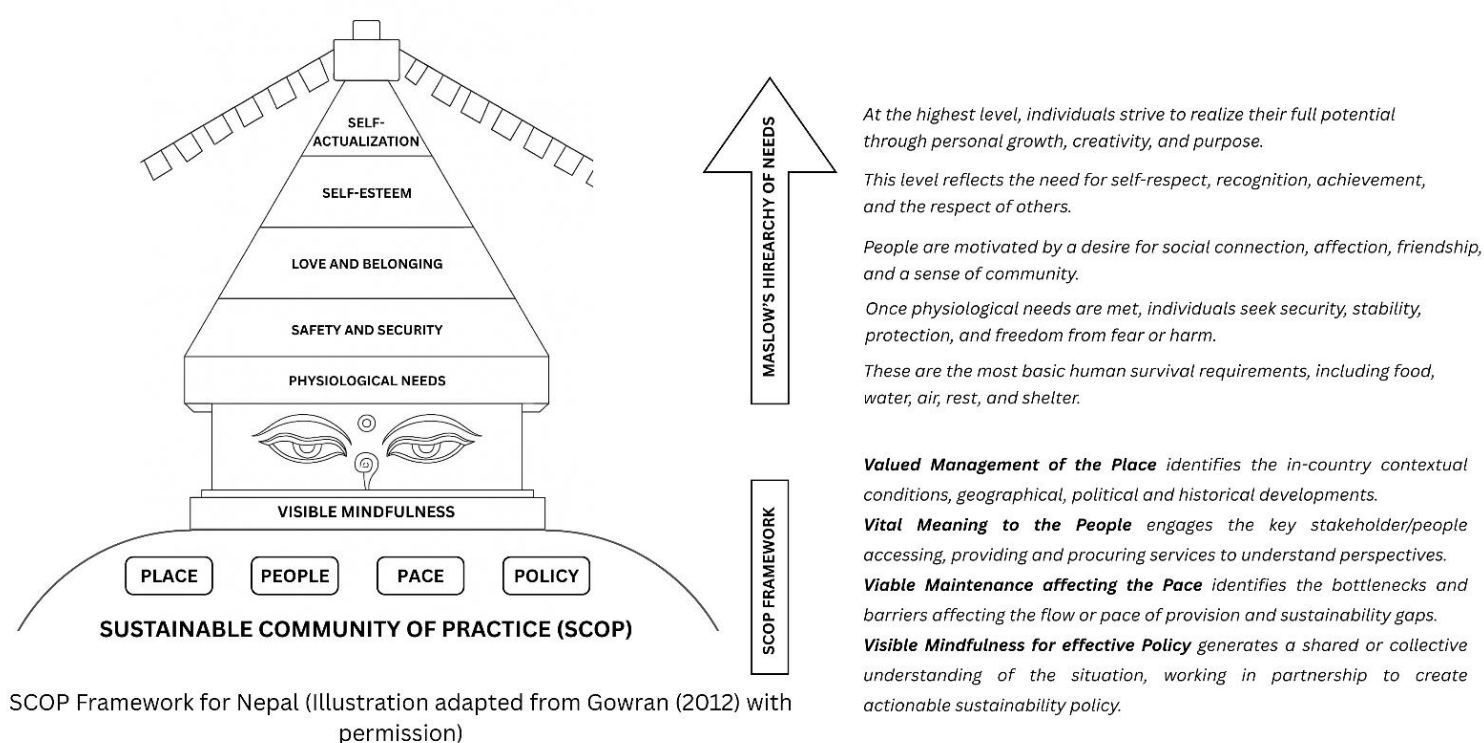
SELF-ACTUALIZATION

SELF-ESTEEM

LOVE AND BELONGING

SAFETY AND SECURITY

PHYSIOLOGICAL NEEDS

VISIBLE MINDFULNESS

PLACE

PEOPLE

PACE

POLICY

SUSTAINABLE COMMUNITY OF PRACTICE (SCOP)

SCOP Framework for Nepal (Illustration adapted from Gowran (2012) with permission)

MASLOW'S HIREARCHY OF NEEDS

SCOP FRAMEWORK

At the highest level, individuals strive to realize their full potential through personal growth, creativity, and purpose.

This level reflects the need for self-respect, recognition, achievement, and the respect of others.

People are motivated by a desire for social connection, affection, friendship, and a sense of community.

Once physiological needs are met, individuals seek security, stability, protection, and freedom from fear or harm.

These are the most basic human survival requirements, including food, water, air, rest, and shelter.

**Valued Management of the Place** identifies the in-country contextual conditions, geographical, political and historical developments.
**Vital Meaning to the People** engages the key stakeholder/people accessing, providing and procuring services to understand perspectives.
**Viable Maintenance affecting the Pace** identifies the bottlenecks and barriers affecting the flow or pace of provision and sustainability gaps.
**Visible Mindfulness for effective Policy** generates a shared or collective understanding of the situation, working in partnership to create actionable sustainability policy.